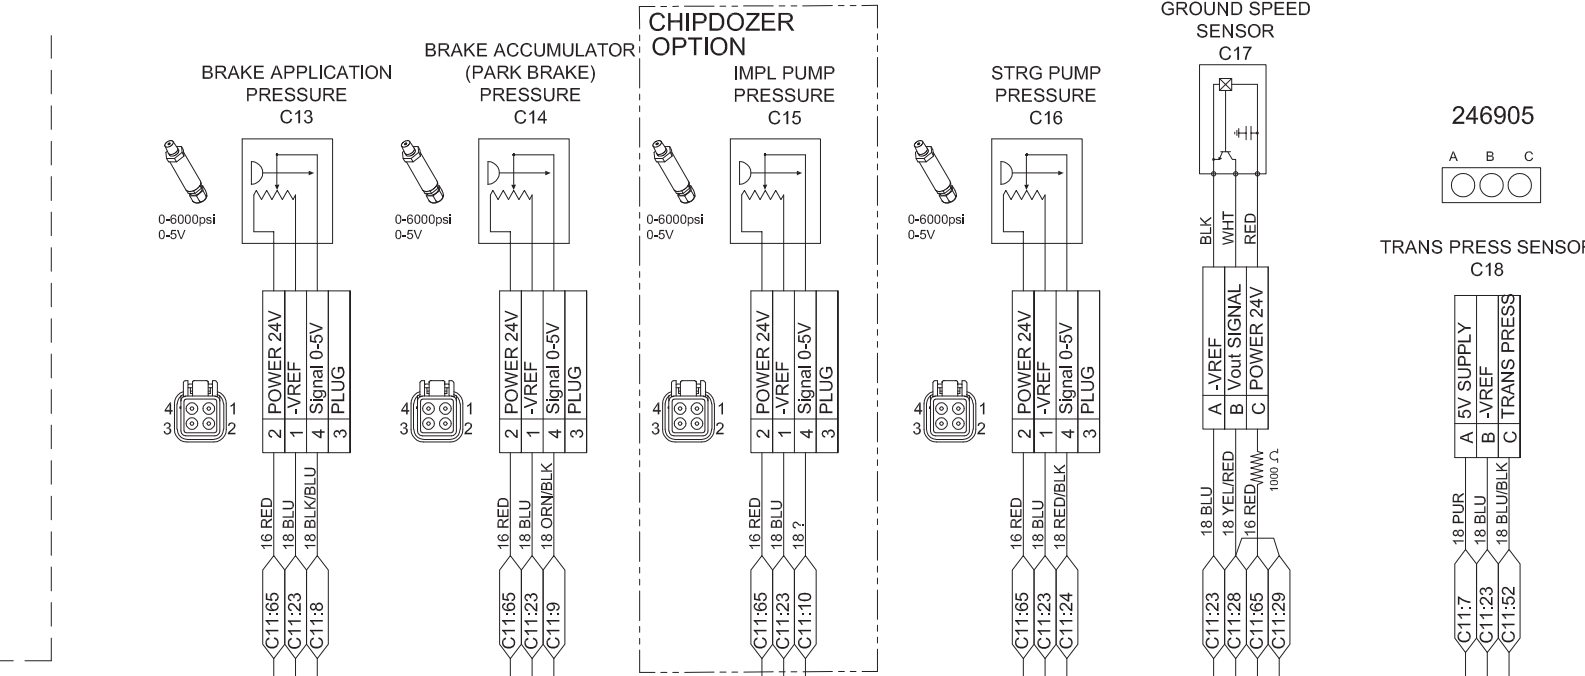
BRAKE APPLICATION PRESSURE
C13

0-6000psi
0-5V

4 1
3 2

2 POWER 24V
1 -VREF
4 Signal 0-5V
3 PLUG

16 RED
18 BLU
18 BLK/BLU

C11:65
C11:23
C11:8

BRAKE ACCUMULATOR (PARK BRAKE) PRESSURE
C14

0-6000psi
0-5V

4 1
3 2

2 POWER 24V
1 -VREF
4 Signal 0-5V
3 PLUG

16 RED
18 BLU
18 ORN/BLK

C11:65
C11:23
C11:9

CHIPDOZER OPTION

IMPL PUMP PRESSURE
C15

0-6000psi
0-5V

4 1
3 2

2 POWER 24V
1 -VREF
4 Signal 0-5V
3 PLUG

16 RED
18 BLU
18 ?

C11:65
C11:23
C11:10

STRG PUMP PRESSURE
C16

0-6000psi
0-5V

4 1
3 2

2 POWER 24V
1 -VREF
4 Signal 0-5V
3 PLUG

16 RED
18 BLU
18 RED/BLK

C11:65
C11:23
C11:24

GROUND SPEED SENSOR
C17

BLK
WHT
RED

A -VREF
B Vout SIGNAL
C POWER 24V

1000 Ω

18 BLU
18 YEL/RED
16 RED

C11:23
C11:28
C11:65
C11:29

246905

A B C

TRANS PRESS SENSOR
C18

A 5V SUPPLY
B -VREF
C TRANS PRESS

18 PUR
18 BLU
18 BLU/BLK

C11:7
C11:23
C11:52